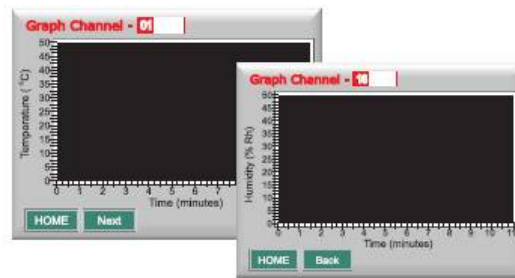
Graph Channel - 01

Temperature (°C)

50
45
40
35
30
25
20
15
10
5
0

0 1 2 3 4 5 6 7

Time (minutes)

HOME Next

Graph Channel - 16

Humidity (% Rh)

50
45
40
35
30
25
20
15
10
5
0

0 1 2 3 4 5 6 7 8 9 10 11

Time (minutes)

HOME Back